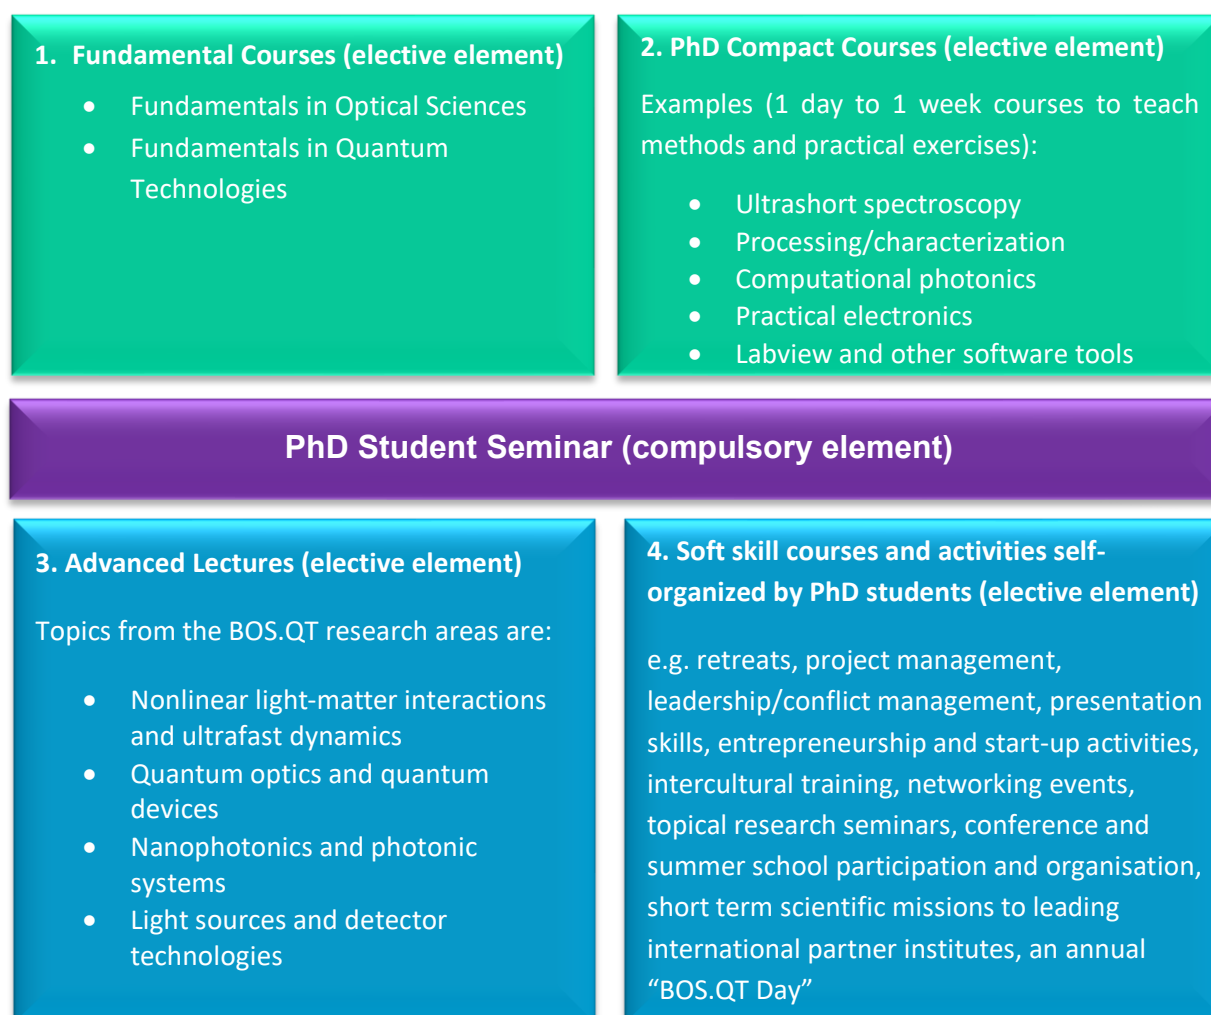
1. Fundamental Courses (elective element)

- Fundamentals in Optical Sciences
- Fundamentals in Quantum Technologies

2. PhD Compact Courses (elective element)

Examples (1 day to 1 week courses to teach methods and practical exercises):

- Ultrashort spectroscopy
- Processing/characterization
- Computational photonics
- Practical electronics
- Labview and other software tools

PhD Student Seminar (compulsory element)

3. Advanced Lectures (elective element)

Topics from the BOS.QT research areas are:

- Nonlinear light-matter interactions and ultrafast dynamics
- Quantum optics and quantum devices
- Nanophotonics and photonic systems
- Light sources and detector technologies

4. Soft skill courses and activities self-organized by PhD students (elective element)

e.g. retreats, project management, leadership/conflict management, presentation skills, entrepreneurship and start-up activities, intercultural training, networking events, topical research seminars, conference and summer school participation and organisation, short term scientific missions to leading international partner institutes, an annual “BOS.QT Day”